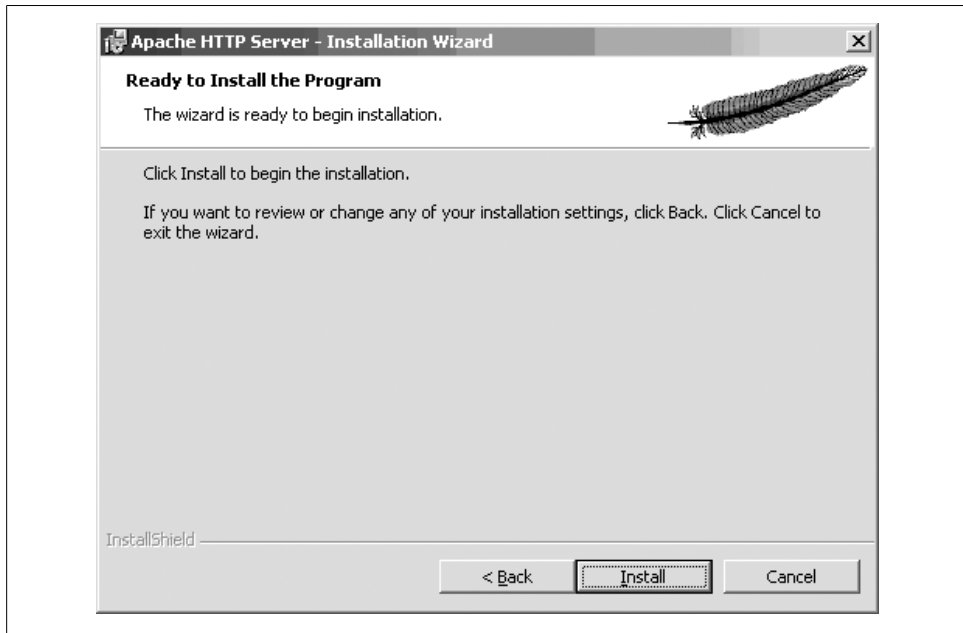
Apache HTTP Server - Installation Wizard

Ready to Install the Program

The wizard is ready to begin installation.

Click Install to begin the installation.

If you want to review or change any of your installation settings, click Back. Click Cancel to exit the wizard.

InstallShield

< Back

Install

Cancel